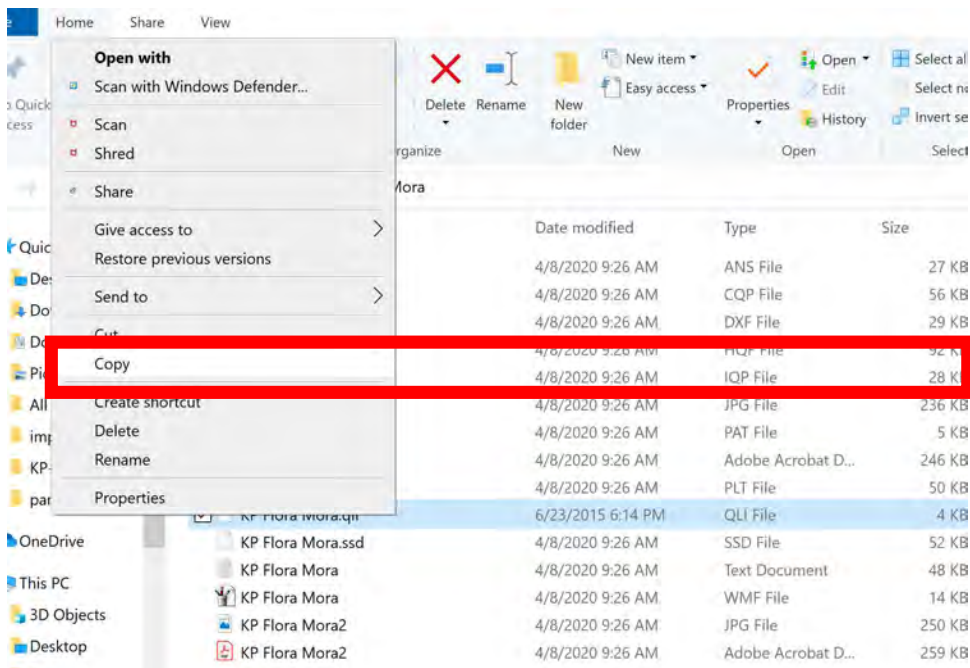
Home Share View

Open with
Scan with Windows Defender...
Scan
Shred
Share
Give access to
Restore previous versions
Send to
Cut
Copy
Create shortcut
Delete
Rename
Properties

Quick access

Delete Rename New folder
New item
Easy access
Properties
Open
Edit
History
Select all
Select no
Invert se
Organize New Open Select

Mora

Quic
Des
Do
Do
Pi
All
imp
KP-
par
OneDrive
This PC
3D Objects
Desktop

| Name | Date modified | Type | Size |
|---|---|---|---|
| | 4/8/2020 9:26 AM | ANS File | 27 KB |
| | 4/8/2020 9:26 AM | CQP File | 56 KB |
| | 4/8/2020 9:26 AM | DXF File | 29 KB |
| | 4/8/2020 9:26 AM | HQP File | 92 KB |
| | 4/8/2020 9:26 AM | IQP File | 28 KB |
| | 4/8/2020 9:26 AM | JPG File | 236 KB |
| | 4/8/2020 9:26 AM | PAT File | 5 KB |
| | 4/8/2020 9:26 AM | Adobe Acrobat D... | 246 KB |
| | 4/8/2020 9:26 AM | PLT File | 50 KB |
| KP Flora Mora.qli | 6/23/2015 6:14 PM | QLI File | 4 KB |
| KP Flora Mora.ssd | 4/8/2020 9:26 AM | SSD File | 52 KB |
| KP Flora Mora | 4/8/2020 9:26 AM | Text Document | 48 KB |
| KP Flora Mora | 4/8/2020 9:26 AM | WMF File | 14 KB |
| KP Flora Mora2 | 4/8/2020 9:26 AM | JPG File | 250 KB |
| KP Flora Mora2 | 4/8/2020 9:26 AM | Adobe Acrobat D... | 259 KB |